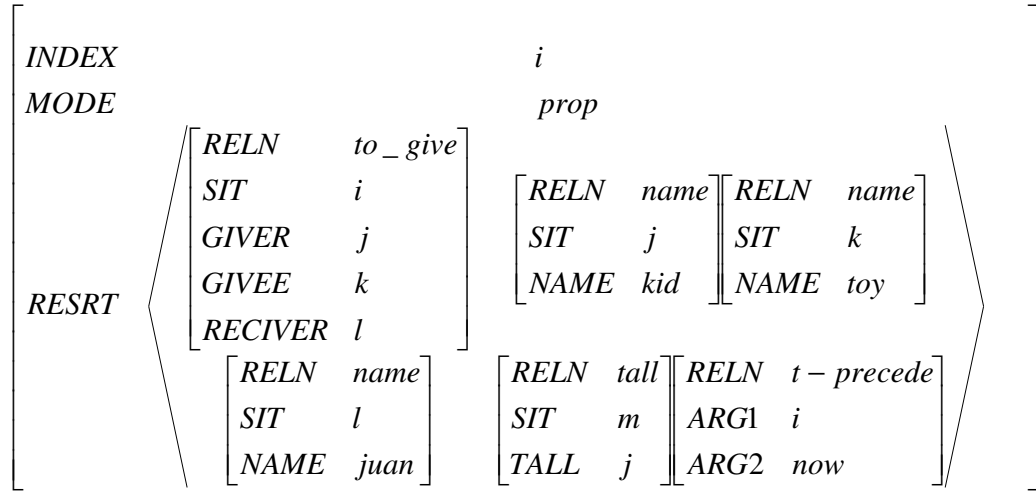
$$\begin{bmatrix} INDEX & i \\ MODE & prop \\ RESRT & \left\langle \begin{bmatrix} RELN & to\_give \\ SIT & i \\ GIVER & j \\ GIVEE & k \\ RECIVER & l \end{bmatrix} \begin{bmatrix} RELN & name \\ SIT & j \\ NAME & kid \end{bmatrix} \begin{bmatrix} RELN & name \\ SIT & k \\ NAME & toy \end{bmatrix} \begin{bmatrix} RELN & name \\ SIT & l \\ NAME & juan \end{bmatrix} \begin{bmatrix} RELN & tall \\ SIT & m \\ TALL & j \end{bmatrix} \begin{bmatrix} RELN & t-precede \\ ARG1 & i \\ ARG2 & now \end{bmatrix} \right\rangle \end{bmatrix}$$